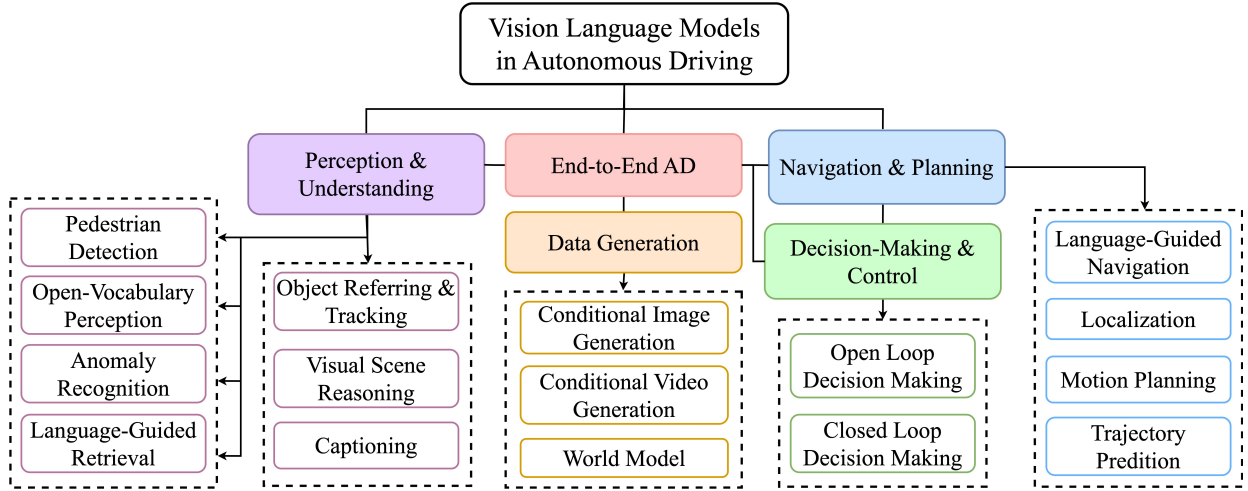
Vision Language Models in Autonomous Driving

Perception & Understanding

End-to-End AD

Navigation & Planning

Pedestrian Detection

Open-Vocabulary Perception

Anomaly Recognition

Language-Guided Retrieval

Object Referring & Tracking

Visual Scene Reasoning

Captioning

Data Generation

Conditional Image Generation

Conditional Video Generation

World Model

Decision-Making & Control

Open Loop Decision Making

Closed Loop Decision Making

Language-Guided Navigation

Localization

Motion Planning

Trajectory Predition